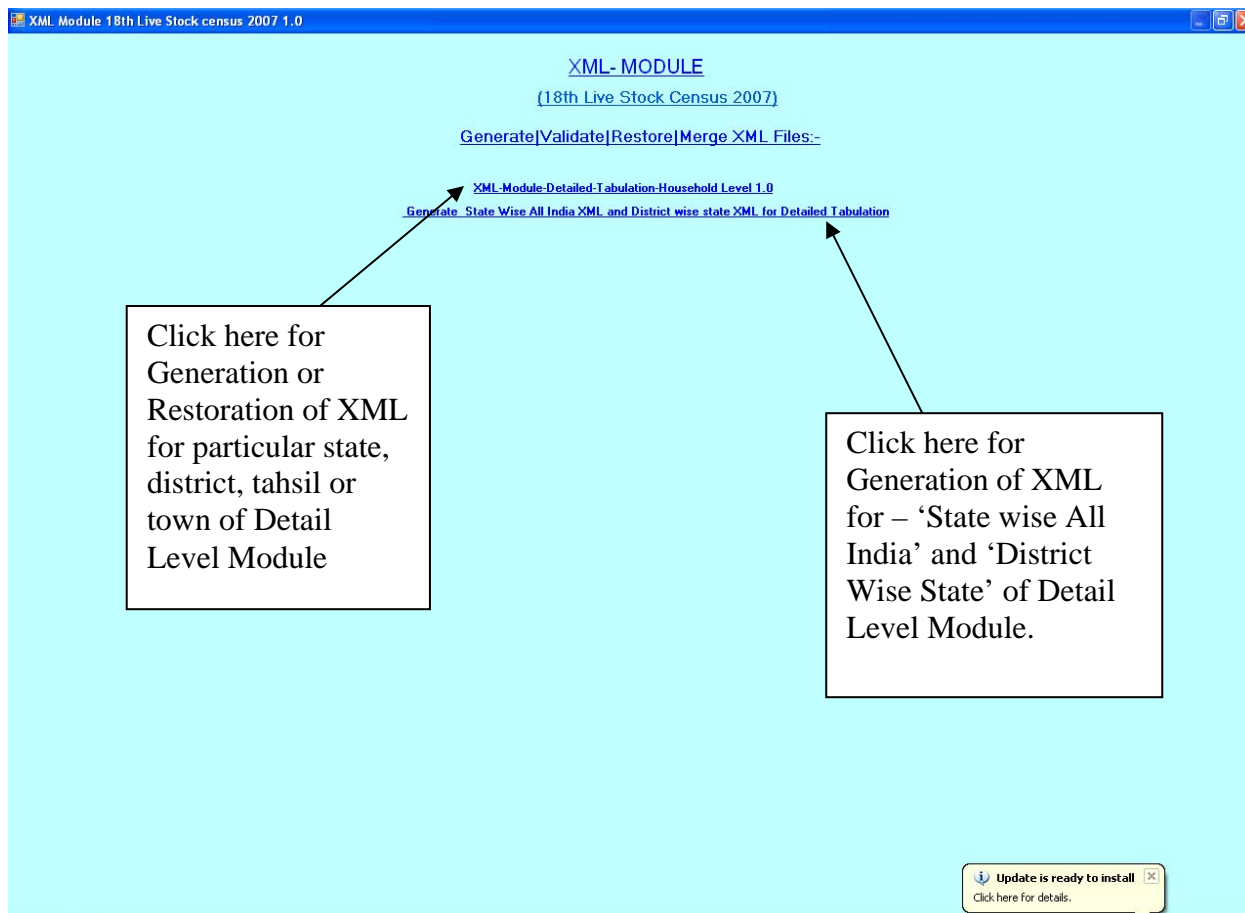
XML Module 18th Live Stock census 2007 1.0

XML- MODULE

(18th Live Stock Census 2007)

Generate|Validate|Restore|Merge XML Files:-

XML-Module-Detailed-Tabulation-Household Level 1.0

Generate State Wise All India XML and District wise state XML for Detailed Tabulation

Click here for Generation or Restoration of XML for particular state, district, tahsil or town of Detail Level Module

Click here for Generation of XML for – 'State wise All India' and 'District Wise State' of Detail Level Module.

Update is ready to install
Click here for details.